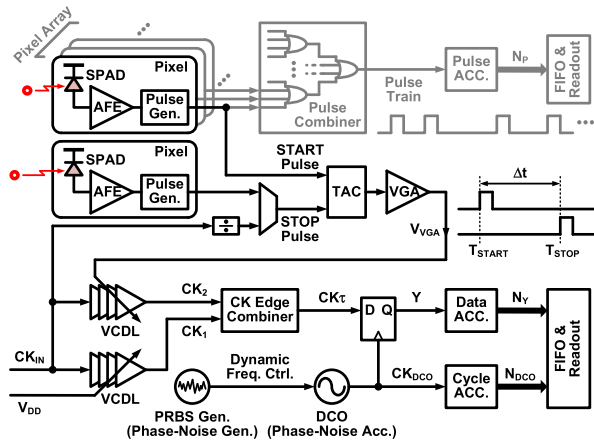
Pixel Array
SPAD
Pixel
AFE
Pulse Gen.
Pulse Combiner
Pulse Train
Pulse ACC.
$N_P$
FIFO & Readout
SPAD
Pixel
AFE
Pulse Gen.
START Pulse
TAC
VGA
STOP Pulse
$\div$
$V_{VGA}$
$\Delta t$
$T_{START}$
$T_{STOP}$
$CK_2$
$CK_1$
VCDL
VCDL
CK Edge Combiner
$CK\tau$
D Q
Y
Data ACC.
$N_Y$
FIFO & Readout
$CK_{IN}$
$V_{DD}$
Dynamic Freq. Ctrl.
$CK_{DCO}$
Cycle ACC.
$N_{DCO}$
PRBS Gen. (Phase-Noise Gen.)
DCO (Phase-Noise Acc.)